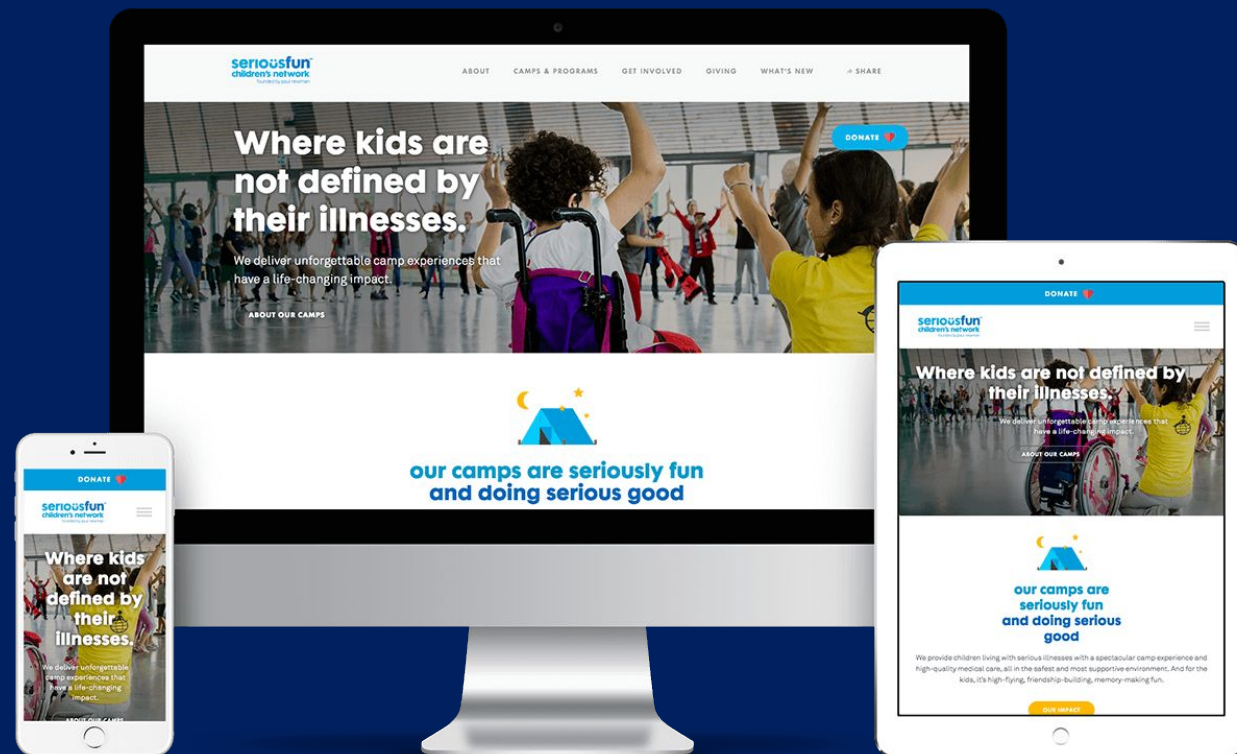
seriousfun children's network founded by paul newman

ABOUT CAMPS & PROGRAMS GET INVOLVED GIVING WHAT'S NEW SHARE

DONATE

Where kids are not defined by their illnesses.

We deliver unforgettable camp experiences that have a life-changing impact.

ABOUT OUR CAMPS

our camps are seriously fun and doing serious good

DONATE

seriousfun children's network

Where kids are not defined by their illnesses.

We deliver unforgettable camp experiences that have a life-changing impact.

ABOUT OUR CAMPS

our camps are seriously fun and doing serious good

We provide children living with serious illnesses with a spectacular camp experience and high-quality medical care, all in the safest and most supportive environment. And for the kids, it's high-flying, friendship-building, memory-making fun.

OUR IMPACT

DONATE

seriousfun children's network

Where kids are not defined by their illnesses.

We deliver unforgettable camp experiences that have a life-changing impact.

ABOUT OUR CAMPS